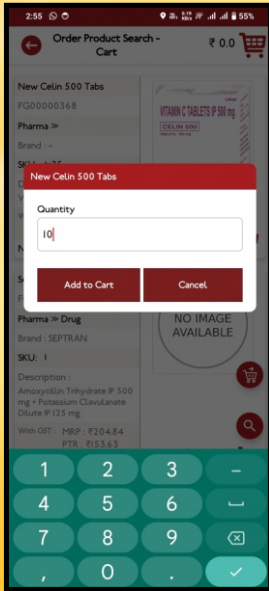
2:55 55%

Order Product Search - Cart

₹ 0.0

New Celin 500 Tabs

FG00000368

Pharma ≫

Brand : -

SKU : 25

VITAMIN C TABLETS IP 500 mg

CELIN 500

New Celin 500 Tabs

Quantity

10

Add to Cart

Cancel

NO IMAGE AVAILABLE

Pharma ≫ Drug

Brand : SEPTRAN

SKU : 1

Description :

Amoxycillin Trihydrate IP 500 mg + Potassium Clavulanate Dilute IP 125 mg

With GST : MRP : ₹204.84

PTR : ₹153.63

1
2
3
-
4
5
6
7
8
9
,
0
.